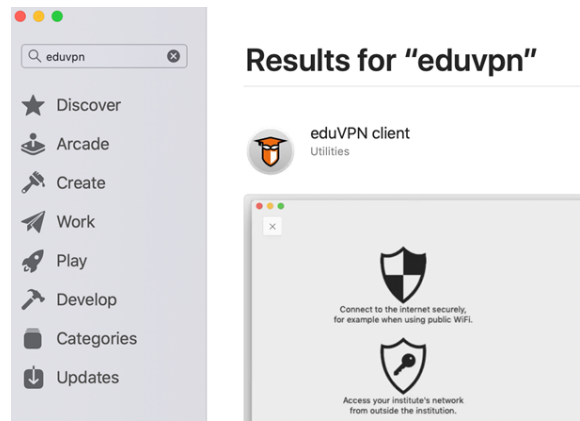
eduvpn

Discover
Arcade
Create
Work
Play
Develop
Categories
Updates

Results for "eduvpn"

eduVPN client
Utilities

×

Connect to the internet securely, for example when using public WiFi.

Access your institute's network from outside the institution.